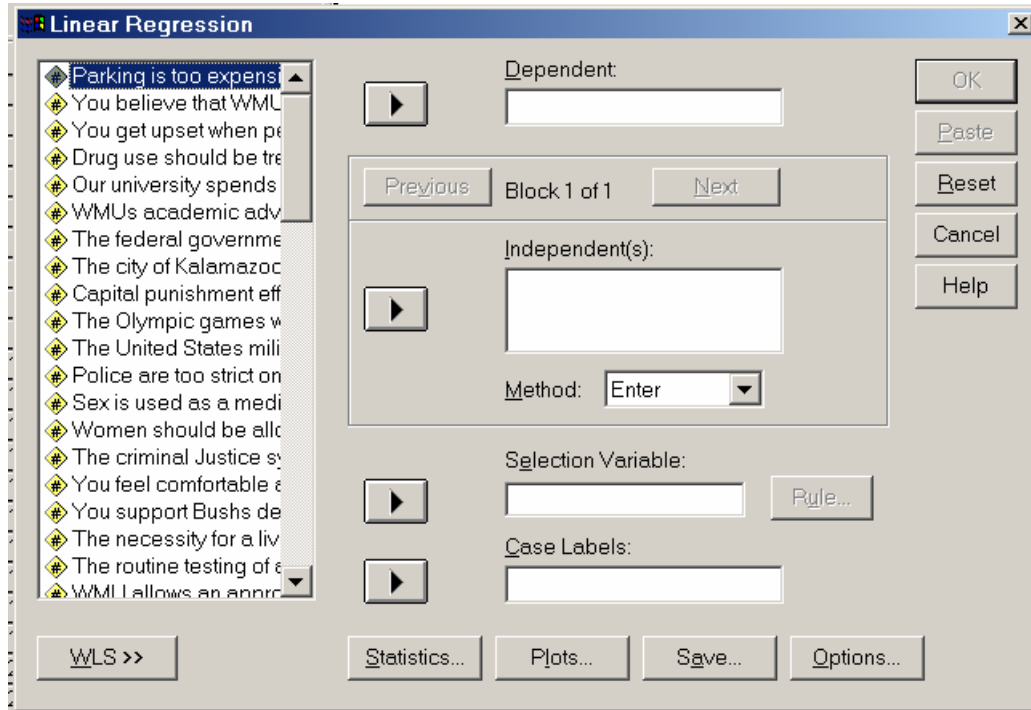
Linear Regression

Parking is too expensi
You believe that WMU
You get upset when pe
Drug use should be tre
Our university spends
WMUs academic adv
The federal governme
The city of Kalamazoo
Capital punishment eff
The Olympic games w
The United States mili
Police are too strict on
Sex is used as a medi
Women should be allo
The criminal Justice sy
You feel comfortable a
You support Bushs de
The necessity for a liv
The routine testing of a
WMU allows an appro

Dependent:

Previous Block 1 of 1 Next

Independent(s):

Method: Enter

Selection Variable:

Rule...

Case Labels:

OK
Paste
Reset
Cancel
Help

WLS >>
Statistics...
Plots...
Save...
Options...